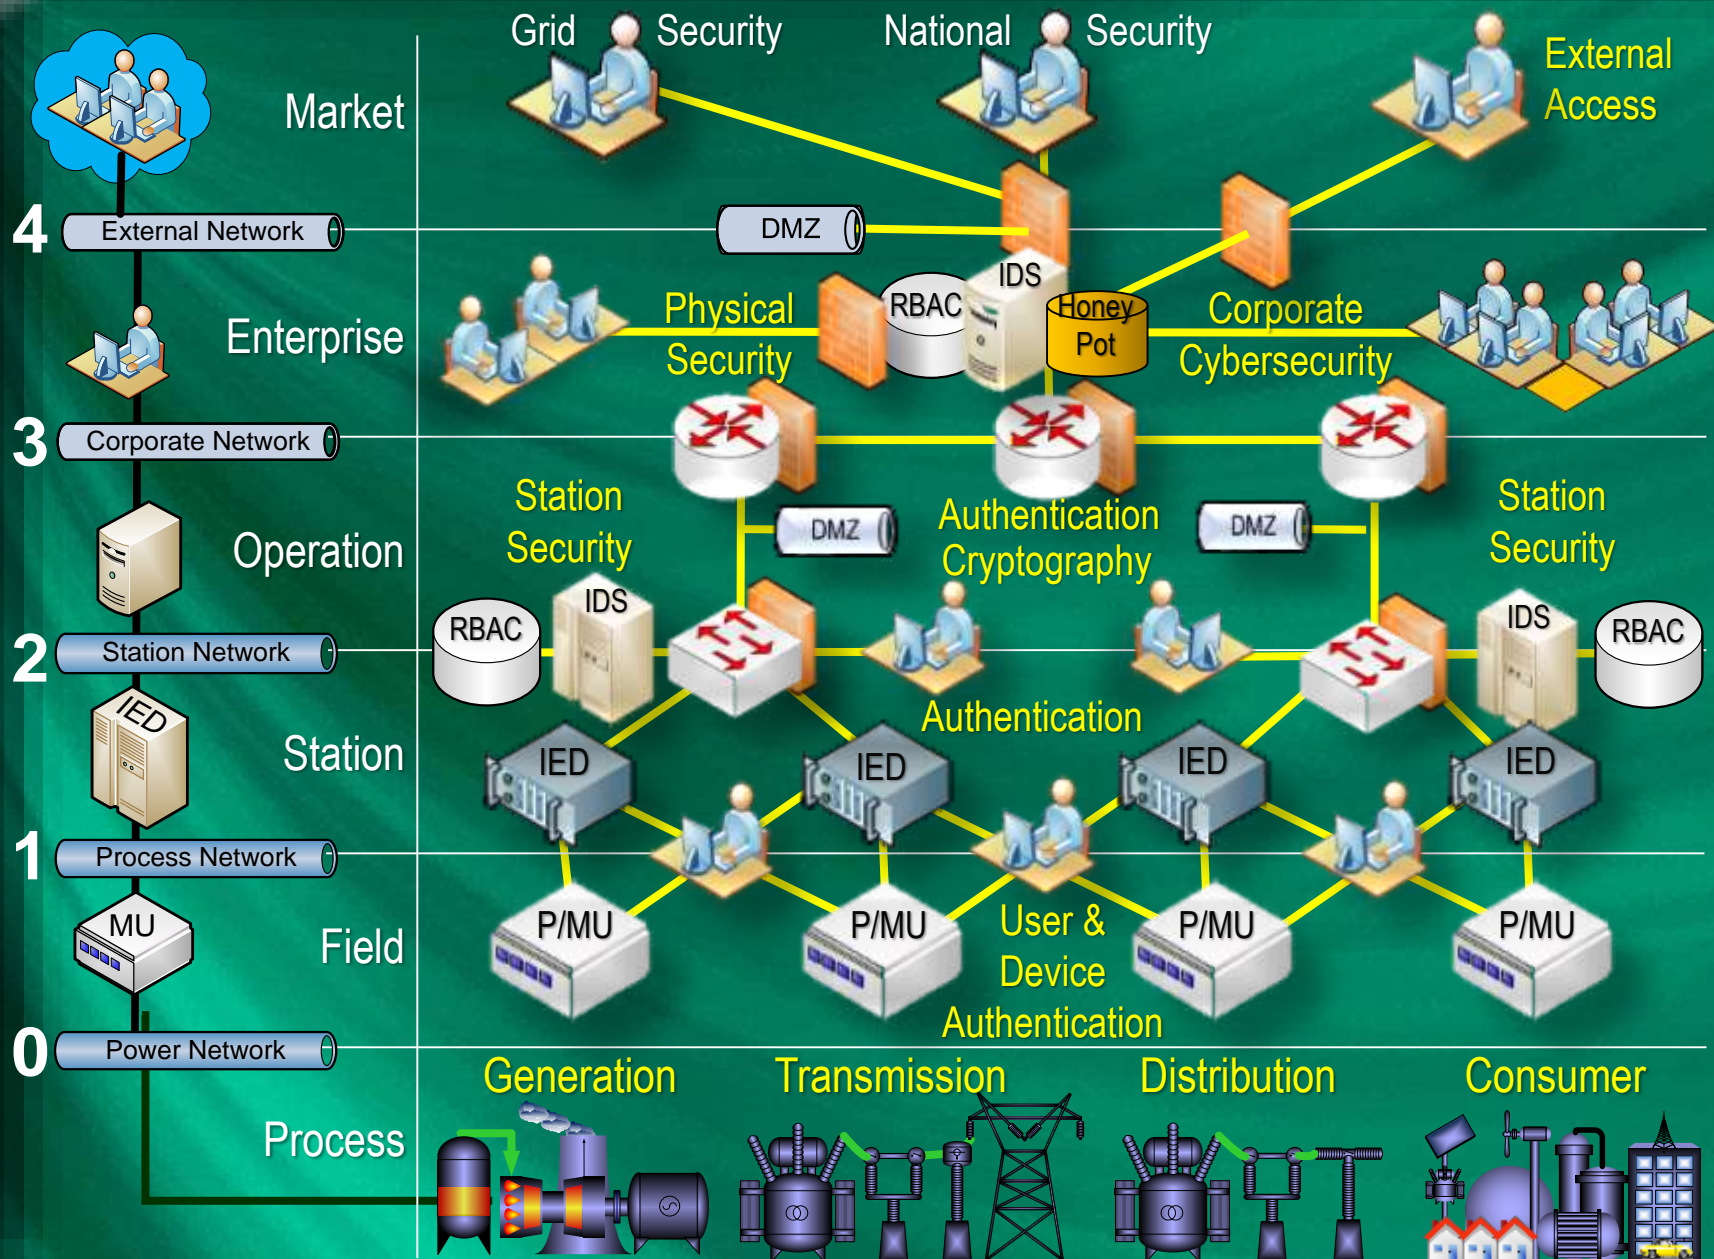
Grid Security

National Security

External Access

Market

4 External Network

DMZ

IDS

RBAC

Honey Pot

Physical Security

Corporate Cybersecurity

Enterprise

3 Corporate Network

Station Security

DMZ

Authentication Cryptography

DMZ

Station Security

Operation

IDS

RBAC

IDS

RBAC

2 Station Network

Authentication

IED

Station

IED

IED

IED

IED

1 Process Network

MU

P/MU

P/MU

User & Device Authentication

P/MU

P/MU

Field

0 Power Network

Generation

Transmission

Distribution

Consumer

Process